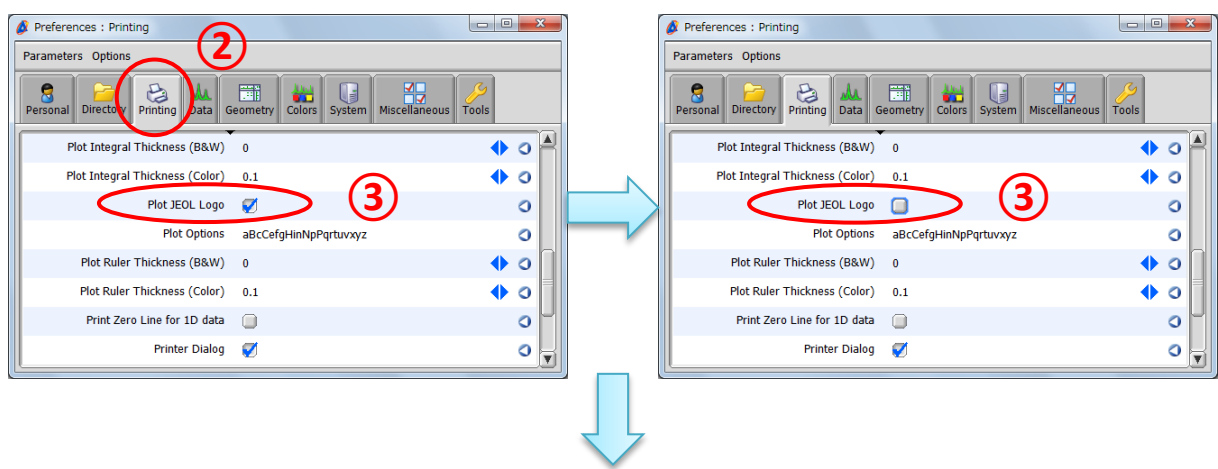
Preferences : Printing

Parameters Options

②

Personal Directory Printing Data Geometry Colors System Miscellaneous Tools

| | |
|---|---|
| Plot Integral Thickness (B&W) | 0 |
| Plot Integral Thickness (Color) | 0.1 |
| Plot JEOL Logo | |
| Plot Options | aBcCefgHinNpPqrtuvxyz |
| Plot Ruler Thickness (B&W) | 0 |
| Plot Ruler Thickness (Color) | 0.1 |
| Print Zero Line for 1D data | |
| Printer Dialog | |

③

Preferences : Printing

Parameters Options

Personal Directory Printing Data Geometry Colors System Miscellaneous Tools

| | |
|---|---|
| Plot Integral Thickness (B&W) | 0 |
| Plot Integral Thickness (Color) | 0.1 |
| Plot JEOL Logo | |
| Plot Options | aBcCefgHinNpPqrtuvxyz |
| Plot Ruler Thickness (B&W) | 0 |
| Plot Ruler Thickness (Color) | 0.1 |
| Print Zero Line for 1D data | |
| Printer Dialog | |

③